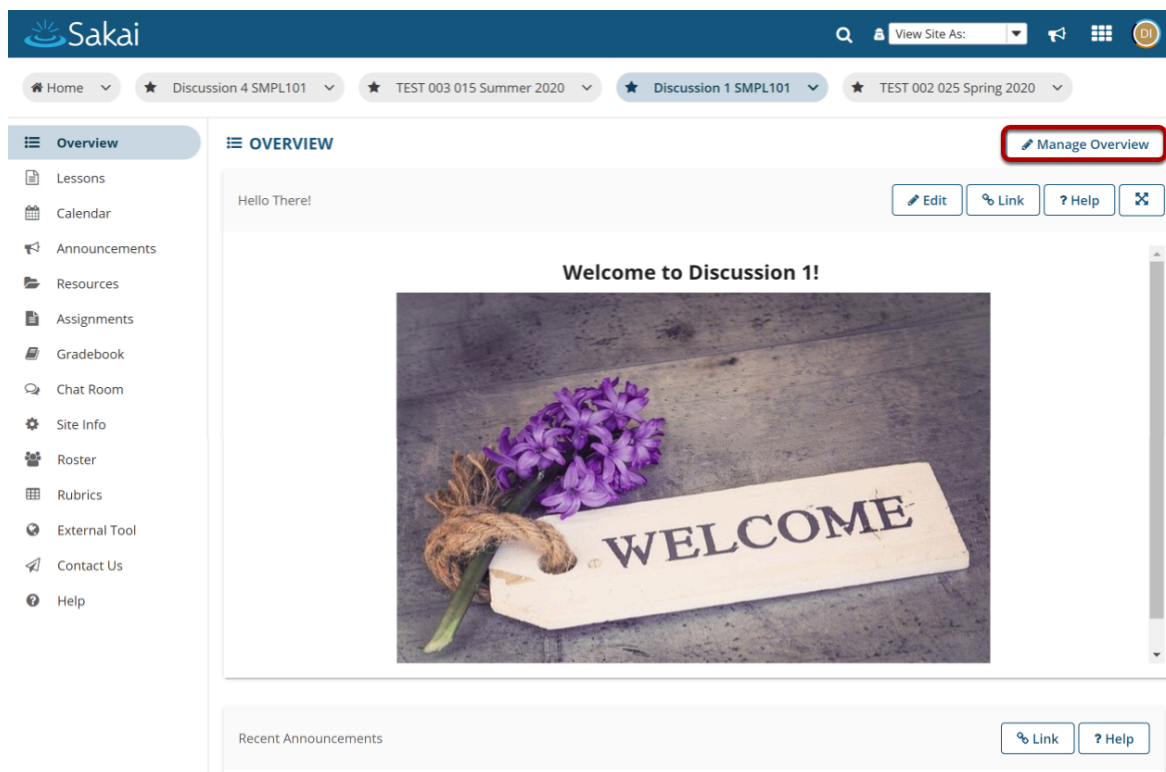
Sakai

View Site As:

DI

Home

Discussion 4 SMPL101

TEST 003 015 Summer 2020

Discussion 1 SMPL101

TEST 002 025 Spring 2020

Overview
Lessons
Calendar
Announcements
Resources
Assignments
Gradebook
Chat Room
Site Info
Roster
Rubrics
External Tool
Contact Us
Help

OVERVIEW

Manage Overview

Hello There!

Edit

Link

? Help

Welcome to Discussion 1!

WELCOME

Recent Announcements

Link

? Help